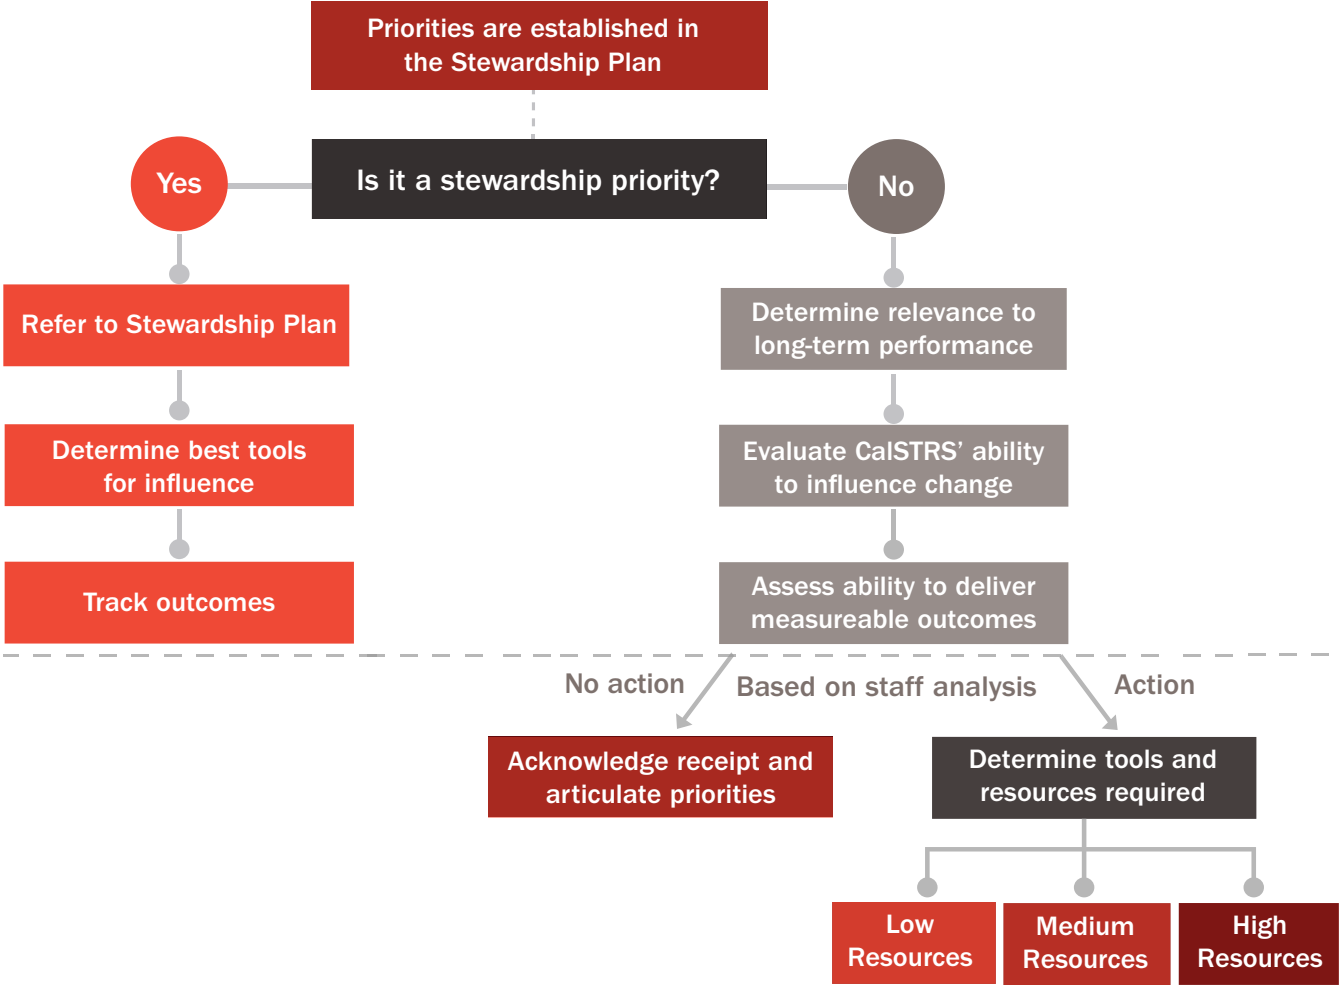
Priorities are established in the Stewardship Plan

Is it a stewardship priority?

Yes

No

Refer to Stewardship Plan

Determine best tools for influence

Track outcomes

Determine relevance to long-term performance

Evaluate CalSTRS' ability to influence change

Assess ability to deliver measureable outcomes

No action

Based on staff analysis

Action

Acknowledge receipt and articulate priorities

Determine tools and resources required

Low Resources

Medium Resources

High Resources